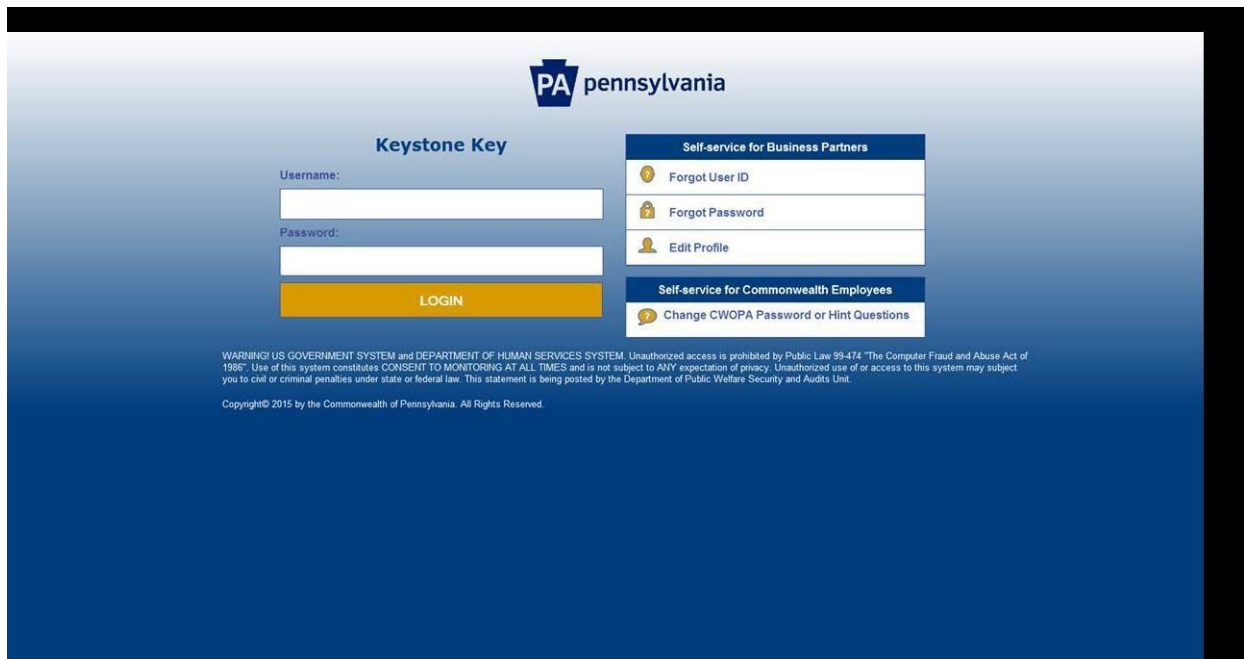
PA pennsylvania

Keystone Key

Username:

Password:

LOGIN

Self-service for Business Partners

Forgot User ID

Forgot Password

Edit Profile

Self-service for Commonwealth Employees

Change CWOPA Password or Hint Questions

WARNING! US GOVERNMENT SYSTEM and DEPARTMENT OF HUMAN SERVICES SYSTEM. Unauthorized access is prohibited by Public Law 99-474 "The Computer Fraud and Abuse Act of 1986". Use of this system constitutes CONSENT TO MONITORING AT ALL TIMES and is not subject to ANY expectation of privacy. Unauthorized use of or access to this system may subject you to civil or criminal penalties under state or federal law. This statement is being posted by the Department of Public Welfare Security and Audits Unit.

Copyright© 2015 by the Commonwealth of Pennsylvania. All Rights Reserved.